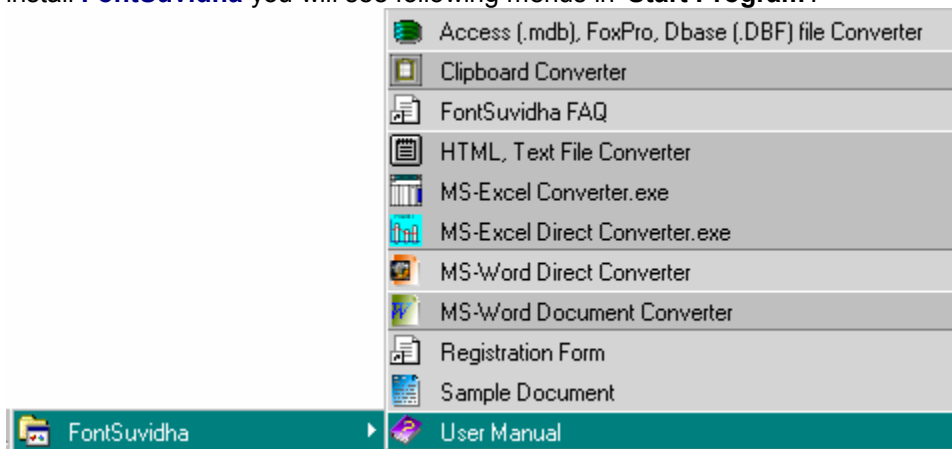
Install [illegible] you will see following menus in "Start Program":

Access (.mdb), FoxPro, Dbase (.DBF) file Converter
Clipboard Converter
FontSuvidha FAQ
HTML, Text File Converter
MS-Excel Converter.exe
MS-Excel Direct Converter.exe
MS-Word Direct Converter
MS-Word Document Converter
Registration Form
Sample Document
FontSuvidha
User Manual